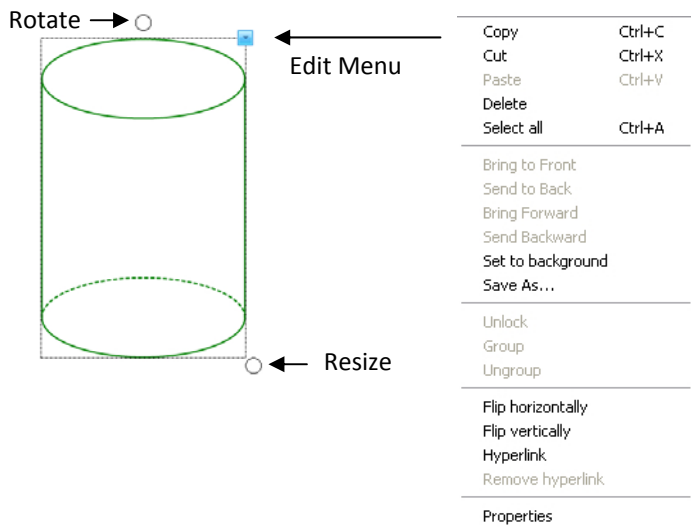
Rotate

Edit Menu

Resize

| | |
|---|---|
| Copy | Ctrl+C |
| Cut | Ctrl+X |
| Paste | Ctrl+V |
| Delete | |
| Select all | Ctrl+A |
| Bring to Front | |
| Send to Back | |
| Bring Forward | |
| Send Backward | |
| Set to background | |
| Save As... | |
| Unlock | |
| Group | |
| Ungroup | |
| Flip horizontally | |
| Flip vertically | |
| Hyperlink | |
| Remove hyperlink | |
| Properties | |